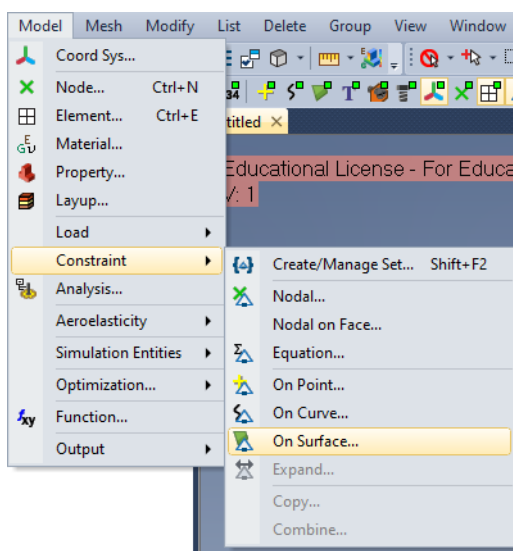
Model Mesh Modify List Delete Group View Window

Coord Sys...
Node... Ctrl+N
Element... Ctrl+E
Material...
Property...
Layup...
Load
Constraint
Analysis...
Aeroelasticity
Simulation Entities
Optimization...
Function...
Output

titled

Educational License - For Educa
V: 1

Create/Manage Set... Shift+F2
Nodal...
Nodal on Face...
Equation...
On Point...
On Curve...
On Surface...
Expand...
Copy...
Combine...